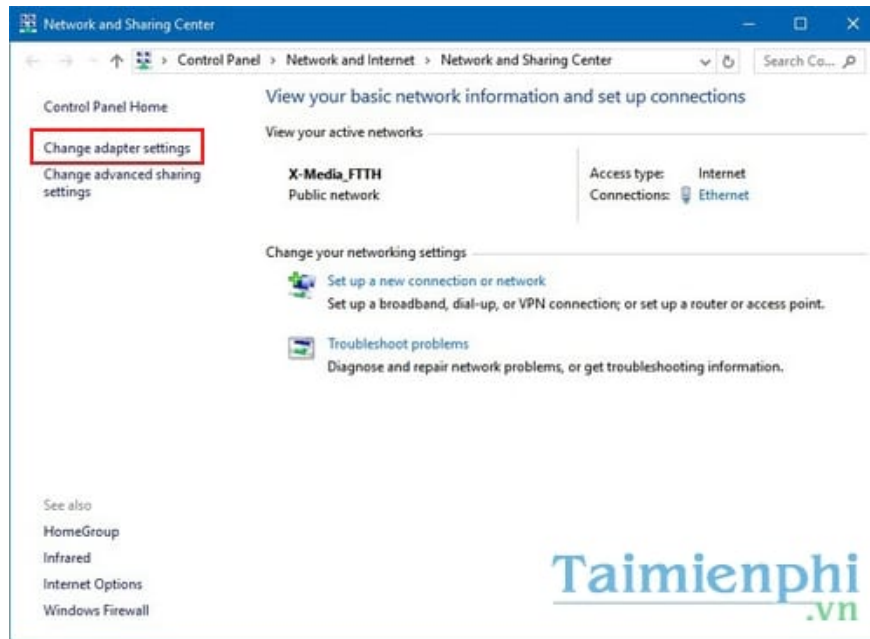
Network and Sharing Center

Control Panel > Network and Internet > Network and Sharing Center

Search Co...

Control Panel Home

Change adapter settings

Change advanced sharing settings

View your basic network information and set up connections

View your active networks

X-Media_FTTH
Public network

Access type: Internet
Connections: Ethernet

Change your networking settings

Set up a new connection or network
Set up a broadband, dial-up, or VPN connection; or set up a router or access point.

Troubleshoot problems
Diagnose and repair network problems, or get troubleshooting information.

See also

HomeGroup

Infrared

Internet Options

Windows Firewall

Taimienphi
.vn